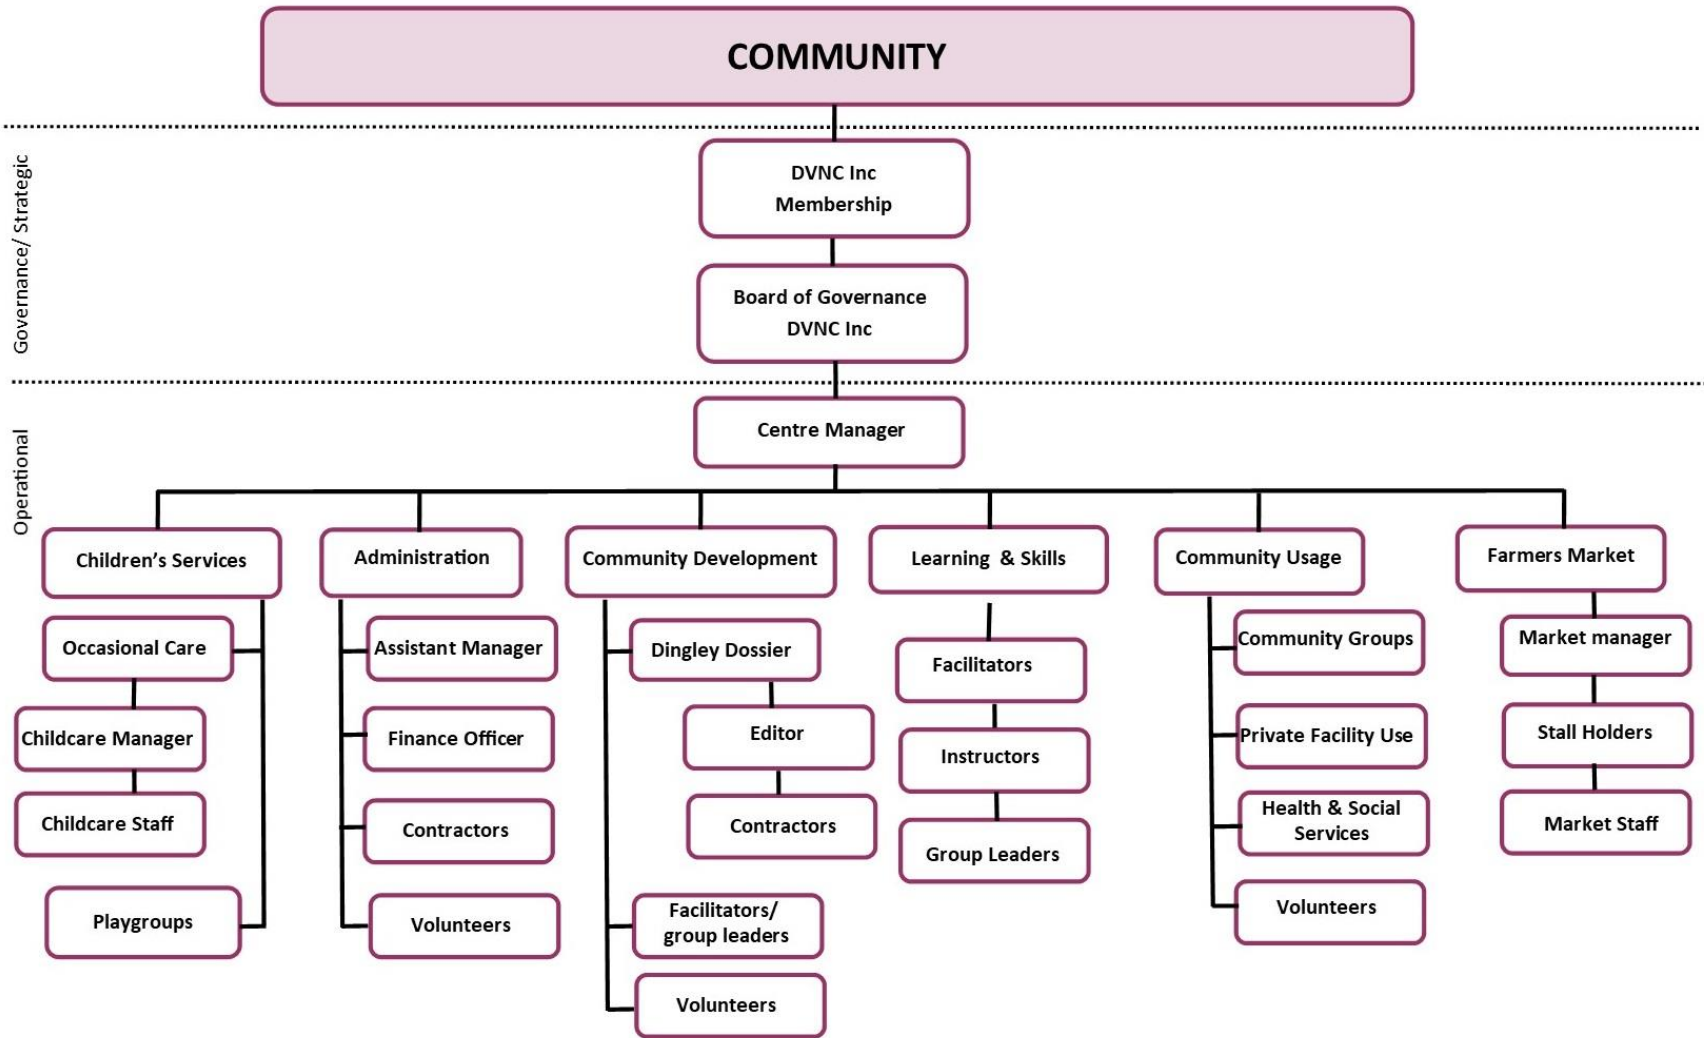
COMMUNITY

Governance/ Strategic

DVNC Inc Membership

Board of Governance DVNC Inc

Operational

Centre Manager

Children's Services

Occasional Care

Childcare Manager

Childcare Staff

Playgroups

Administration

Assistant Manager

Finance Officer

Contractors

Volunteers

Community Development

Dingley Dossier

Editor

Contractors

Facilitators/ group leaders

Volunteers

Learning & Skills

Facilitators

Instructors

Group Leaders

Community Usage

Community Groups

Private Facility Use

Health & Social Services

Volunteers

Farmers Market

Market manager

Stall Holders

Market Staff